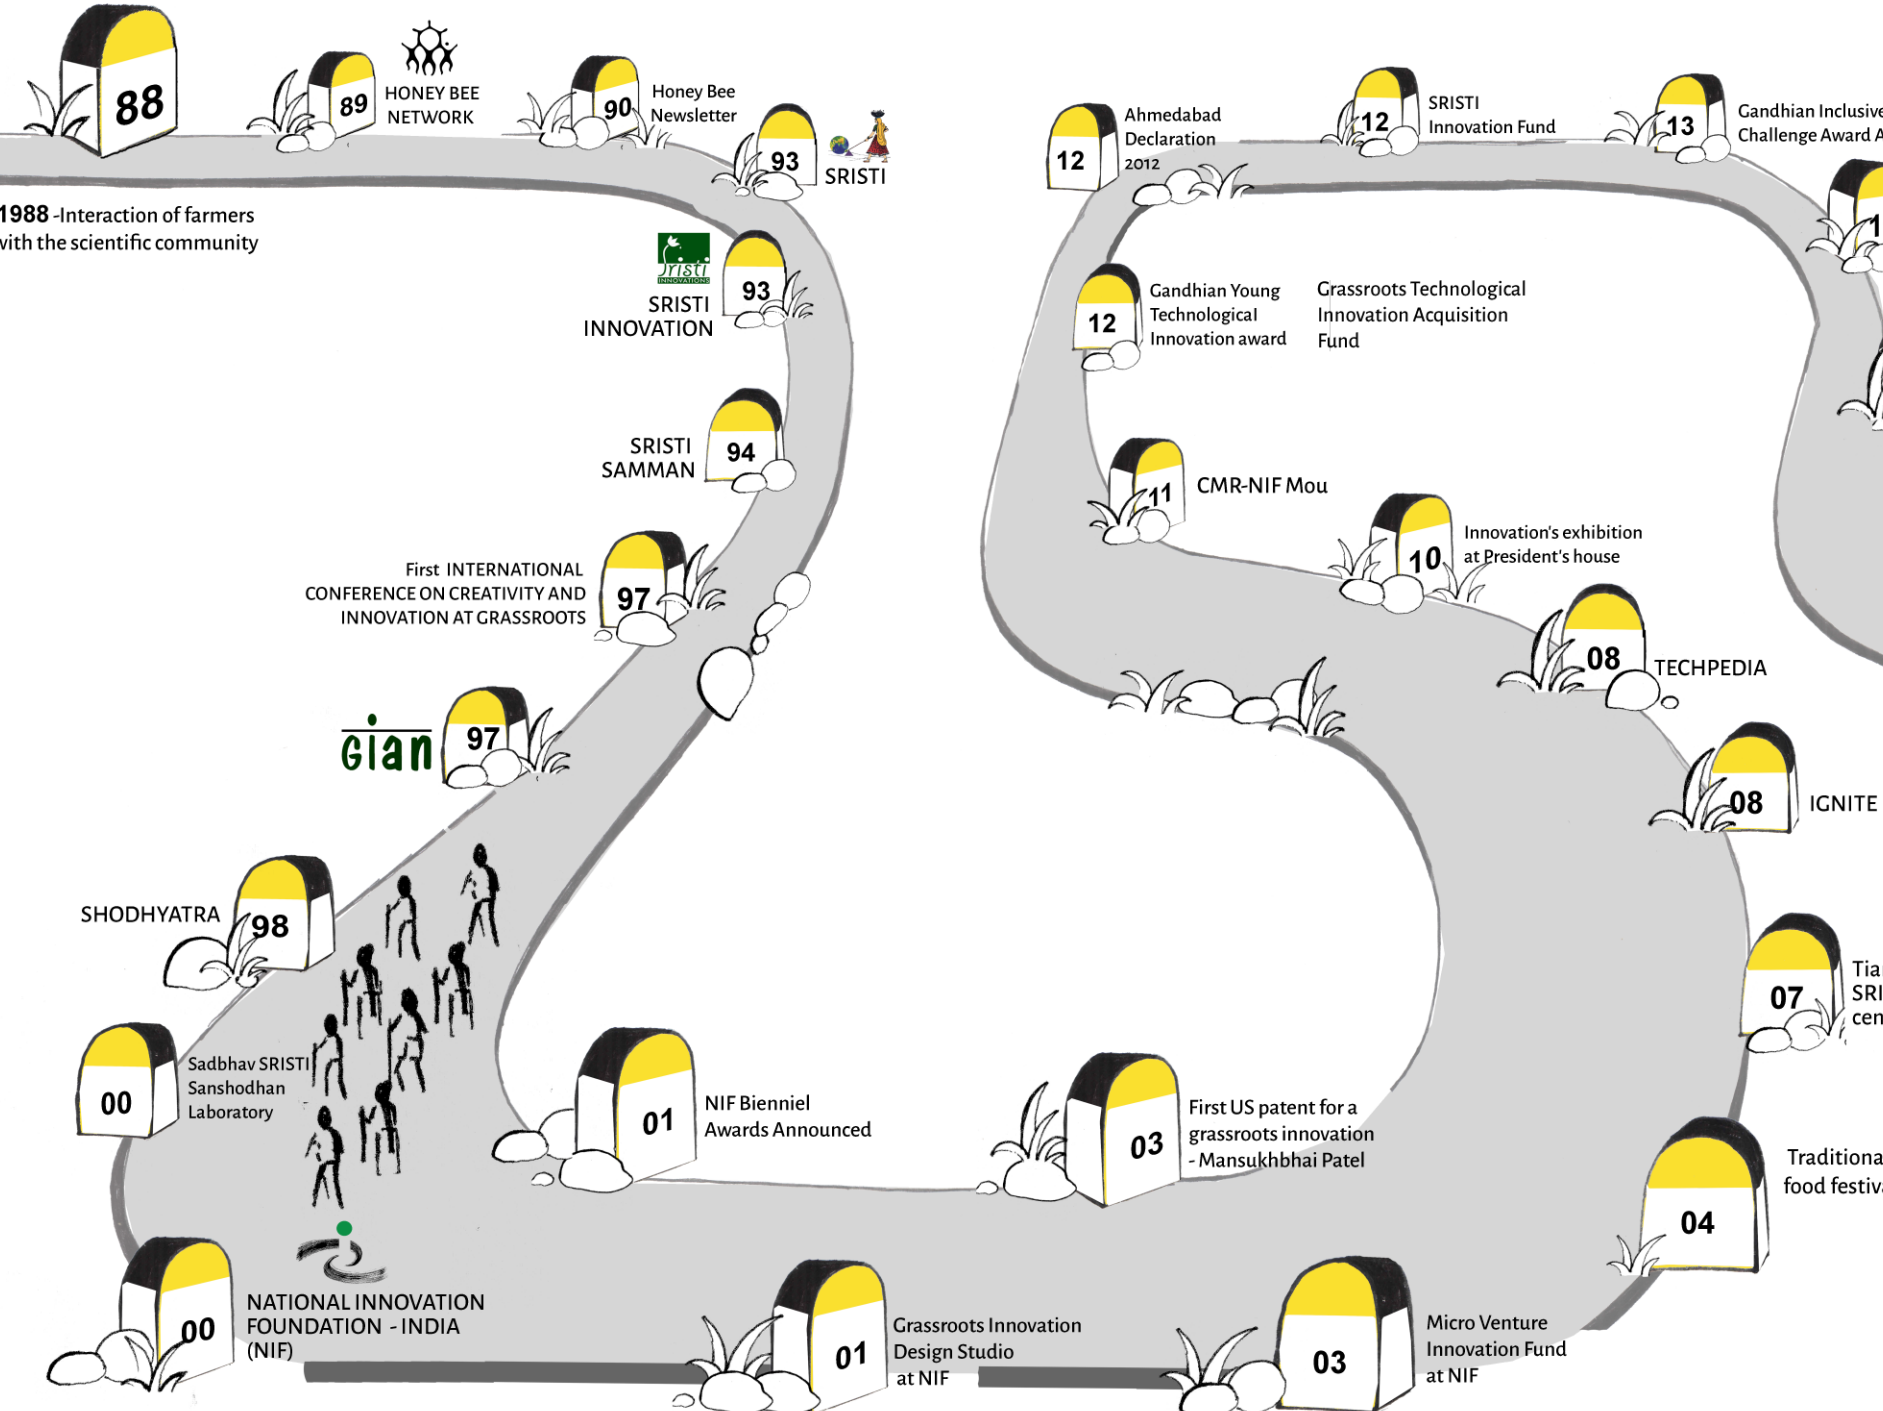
88

89 HONEY BEE NETWORK

90 Honey Bee Newsletter

93 SRISTI

1988 -Interaction of farmers with the scientific community

Sristi INNOVATIONS

93 SRISTI INNOVATION

94 SRISTI SAMMAN

97 First INTERNATIONAL CONFERENCE ON CREATIVITY AND INNOVATION AT GRASSROOTS

Gian 97

SHODHYATRA 98

00 Sadbhav SRISTI Sanshodhan Laboratory

00 NATIONAL INNOVATION FOUNDATION - INDIA (NIF)

01 NIF Bienniel Awards Announced

01 Grassroots Innovation Design Studio at NIF

03 First US patent for a grassroots innovation - Mansukhbhai Patel

03 Micro Venture Innovation Fund at NIF

12 Ahmedabad Declaration 2012

12 SRISTI Innovation Fund

13 Gandhian Inclusive Challenge Award A

1

12 Gandhian Young Technological Innovation award

Grassroots Technological Innovation Acquisition Fund

11 CMR-NIF Mou

10 Innovation's exhibition at President's house

08 TECHPEDIA

08 IGNITE

07 Tia SRI cen

04 Traditiona food festiv